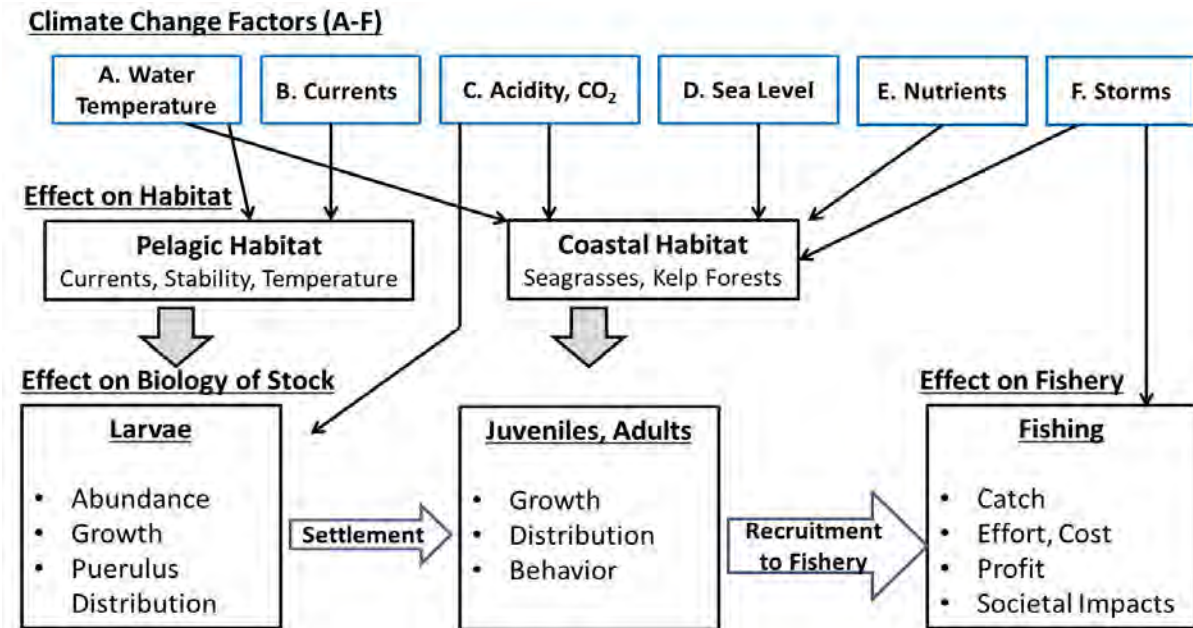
Climate Change Factors (A-F)

A. Water Temperature

B. Currents

C. Acidity, $CO_2$

D. Sea Level

E. Nutrients

F. Storms

Effect on Habitat

Pelagic Habitat
Currents, Stability, Temperature

Coastal Habitat
Seagrasses, Kelp Forests

Effect on Biology of Stock

Larvae
- Abundance
- Growth
- Puerulus Distribution

Settlement

Juveniles, Adults
- Growth
- Distribution
- Behavior

Recruitment to Fishery

Effect on Fishery

Fishing
- Catch
- Effort, Cost
- Profit
- Societal Impacts